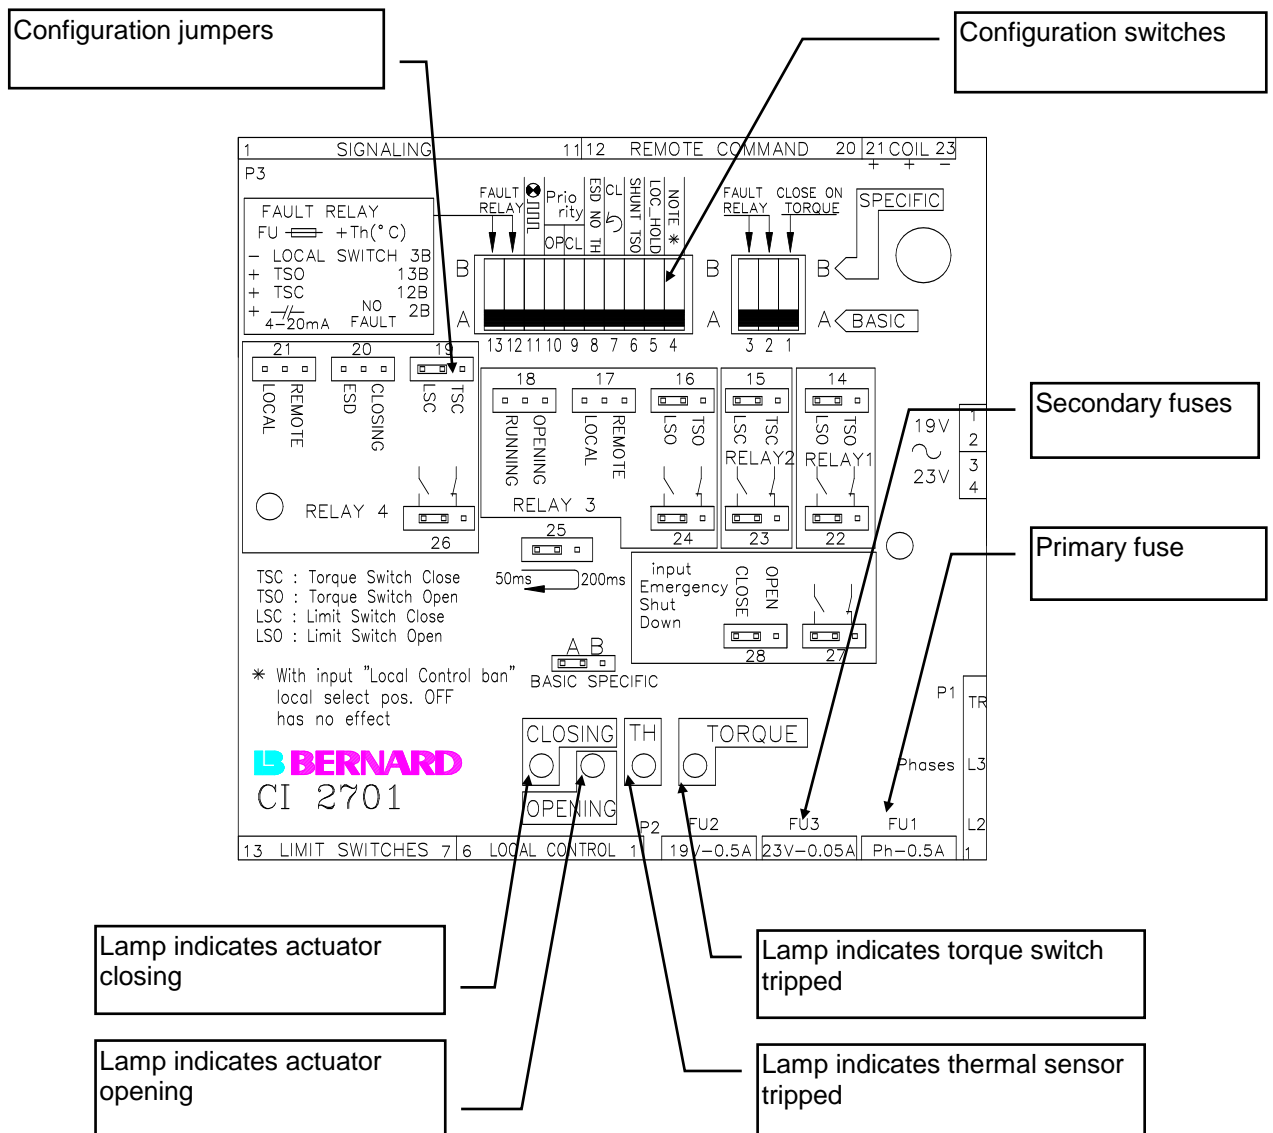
Configuration jumpers

Configuration switches

1 SIGNALING 11 12 REMOTE COMMAND 20 21 COIL 23
+ + −

P3

FAULT RELAY
FU +Th(°C)
− LOCAL SWITCH 3B
+ TSO 13B
+ TSC 12B
+ NO FAULT 2B
4−20mA

FAULT RELAY

Prio rity

OP CL

ESD NO TH

CL

SHUNT TSO

LOC_HOLD

NOTE ✳

FAULT RELAY

CLOSE ON TORQUE

SPECIFIC

B
A
13 12 11 10 9 8 7 6 5 4

B
A
3 2 1

B
A BASIC

21 LOCAL REMOTE
20 ESD CLOSING
19 LSC TSC

18 RUNNING OPENING
17 LOCAL REMOTE
16 LSO TSO
15 LSC TSC RELAY2
14 LSO TSO RELAY1

RELAY 4
26

RELAY 3
24
23
22

Secondary fuses

19V
23V
1
2
3
4

Primary fuse

25
50ms 200ms

TSC : Torque Switch Close
TSO : Torque Switch Open
LSC : Limit Switch Close
LSO : Limit Switch Open

✳ With input "Local Control ban" local select pos. OFF has no effect

input Emergency Shut Down
CLOSE OPEN
28
27

A B
BASIC SPECIFIC

P1
TR
Phases
L3
L2
1

BERNARD
CI 2701

CLOSING
TH
TORQUE
OPENING

P2
FU2
FU3
FU1

13 LIMIT SWITCHES 7 6 LOCAL CONTROL 1
19V−0.5A
23V−0.05A
Ph−0.5A

Lamp indicates actuator closing

Lamp indicates torque switch tripped

Lamp indicates actuator opening

Lamp indicates thermal sensor tripped